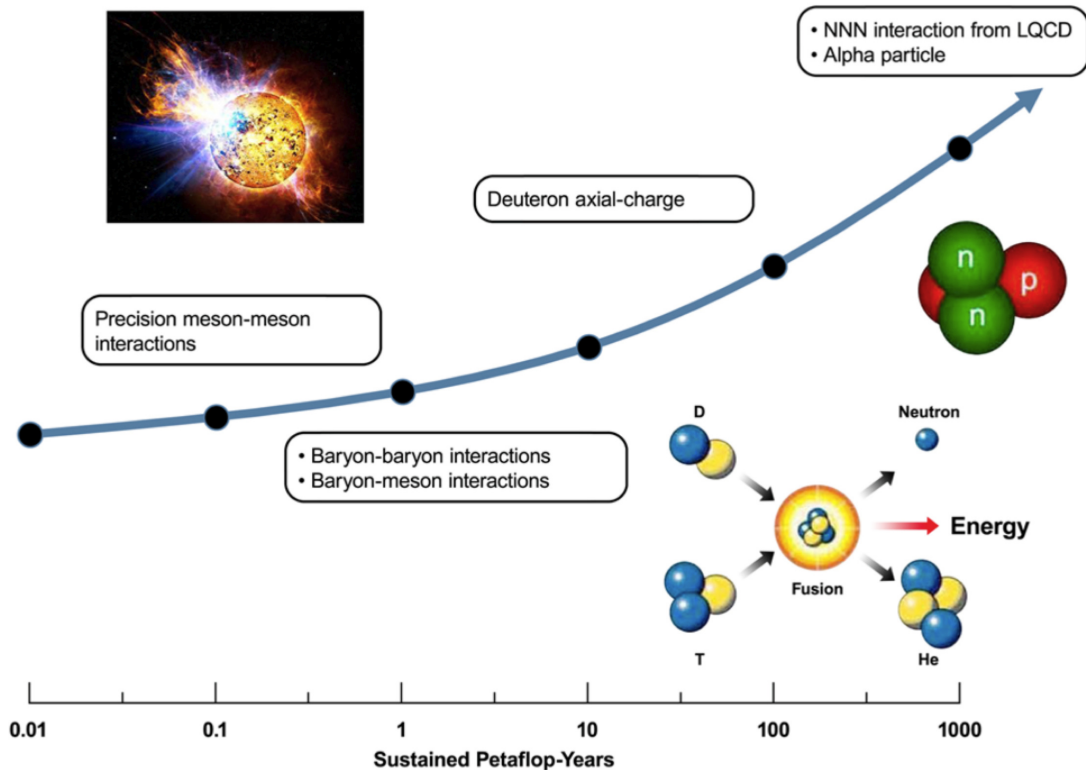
• NNN interaction from LQCD
• Alpha particle

Deuteron axial-charge

n
n
p

Precision meson-meson interactions

• Baryon-baryon interactions
• Baryon-meson interactions

D

Neutron

Energy

Fusion

T

He

0.01
0.1
1
10
100
1000

Sustained Petaflop-Years